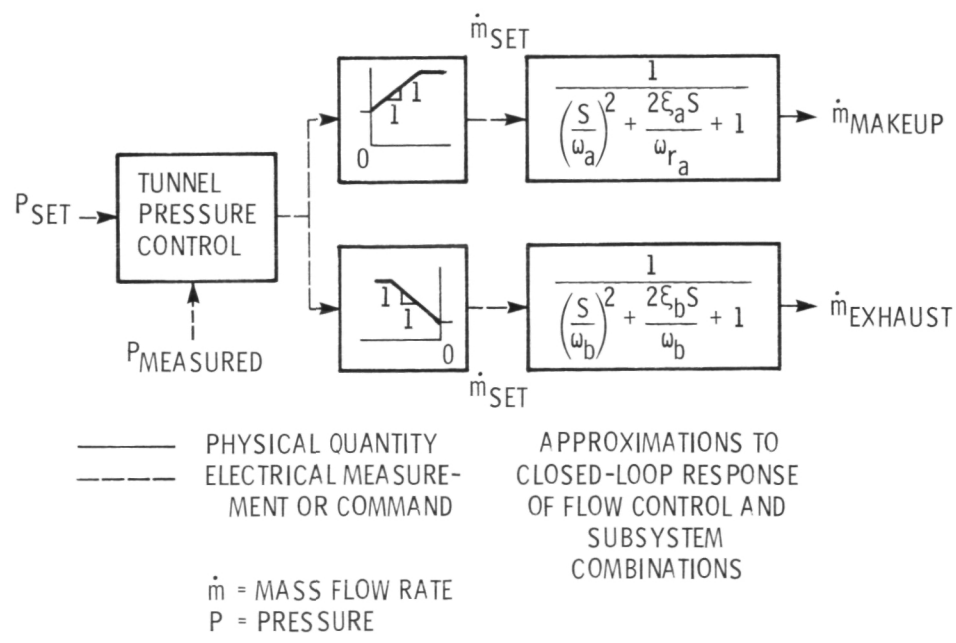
$\dot{m}_{SET}$

$P_{SET}$

TUNNEL PRESSURE CONTROL

$P_{MEASURED}$

1
1
0

$\frac{1}{\left(\frac{S}{\omega_a}\right)^2 + \frac{2\xi_a S}{\omega_{r_a}} + 1}$

$\dot{m}_{MAKEUP}$

1
1
0

$\frac{1}{\left(\frac{S}{\omega_b}\right)^2 + \frac{2\xi_b S}{\omega_b} + 1}$

$\dot{m}_{EXHAUST}$

$\dot{m}_{SET}$

PHYSICAL QUANTITY
ELECTRICAL MEASUREMENT OR COMMAND

APPROXIMATIONS TO CLOSED-LOOP RESPONSE OF FLOW CONTROL AND SUBSYSTEM COMBINATIONS

$\dot{m}$ = MASS FLOW RATE
P = PRESSURE